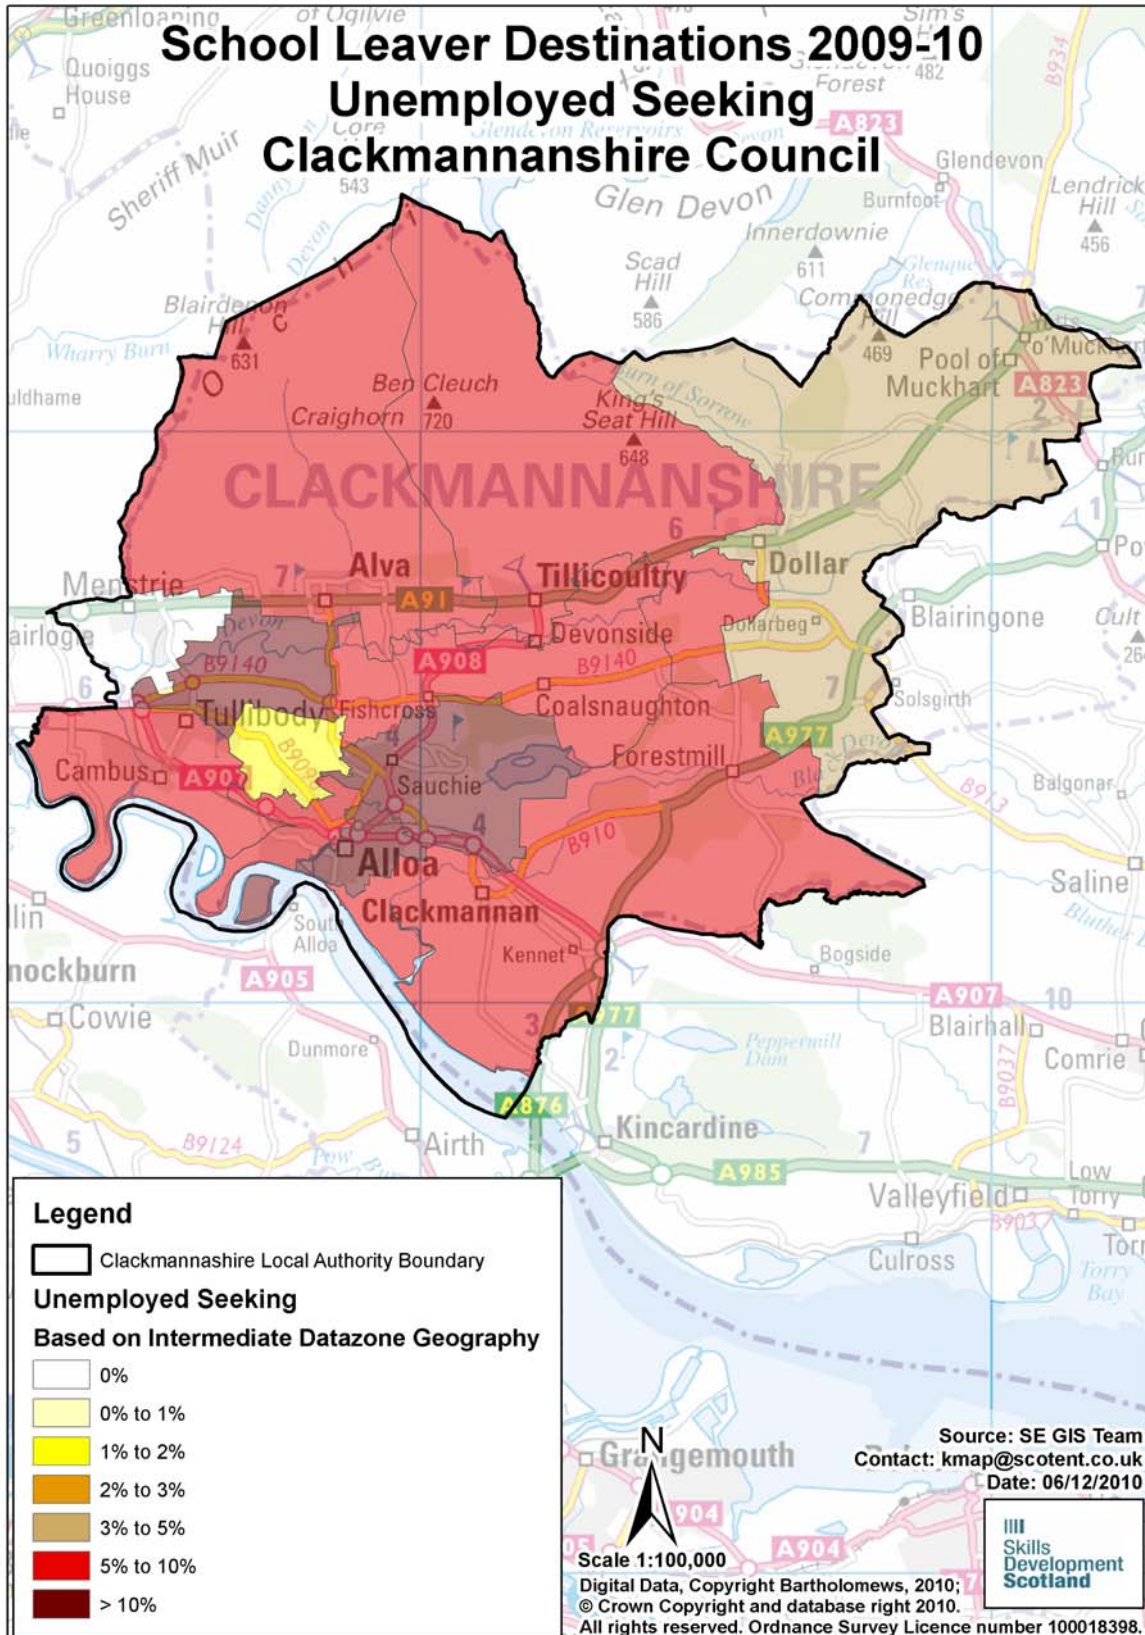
School Leaver Destinations 2009-10
Unemployed Seeking
Clackmannanshire Council

Greenloaning
Quoiggs House
Sheriff Muir
Glen Devon
Glendevon
Burnfoot
Lendrick Hill
456
Innerdownie
611
Scad Hill
586
Commonedge Hill
469
Pool of Muckhart
A823
Blairdenon Hill
631
Wharry Burn
Ben Cleuch
720
Craighorn
King's Seat Hill
648
CLACKMANNANSHIRE
Alva
Tillicoultry
Dollar
Menstrie
A91
Devonside
Dollarbeg
Blairingone
A908
B9140
Coalsnaughton
Tullibody
Fishcross
Solsgirth
A977
Cambus
A907
B9096
Sauchie
Forestmill
Balgonar
B913
B910
Alloa
Clackmannan
Saline
South Alloa
Kennet
Bogside
A905
A907
Blairhall
Cowie
Dunmore
A977
Comrie
A876
Kincardine
Airth
B9124
A985
Valleyfield
Low Torry
Culross
Torry Bay

Legend
Clackmannanshire Local Authority Boundary
Unemployed Seeking
Based on Intermediate Datazone Geography
0%
0% to 1%
1% to 2%
2% to 3%
3% to 5%
5% to 10%
> 10%

Grangemouth
N
A904
Scale 1:100,000
Digital Data, Copyright Bartholomews, 2010; © Crown Copyright and database right 2010. All rights reserved. Ordnance Survey Licence number 100018398.
Source: SE GIS Team
Contact: kmap@scotent.co.uk
Date: 06/12/2010
Skills Development Scotland